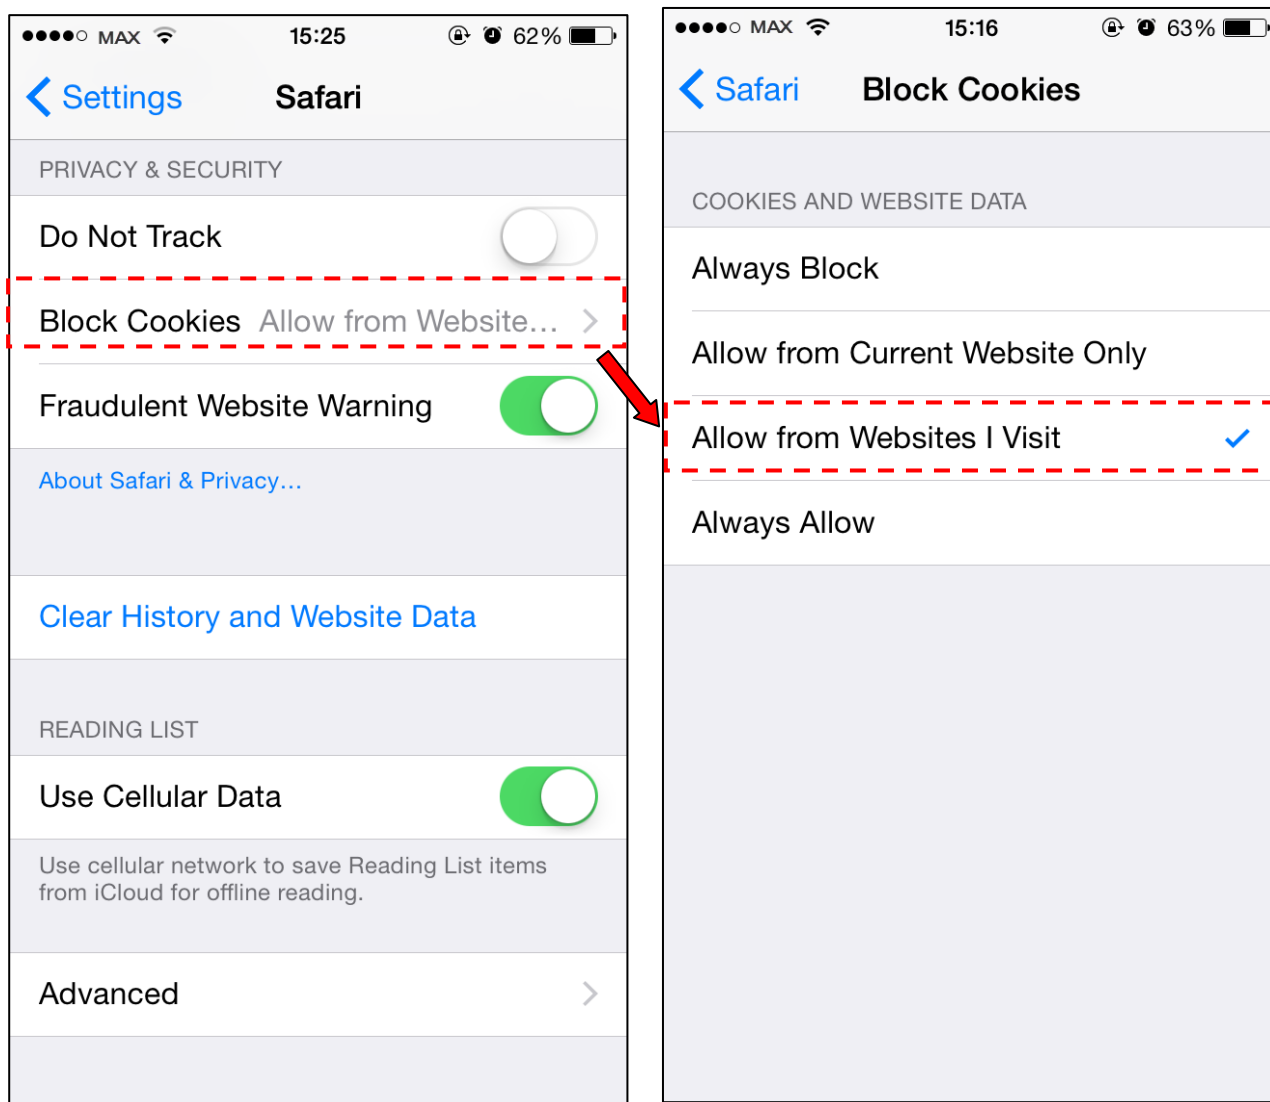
●●●●○ MAX 15:25 62%

Settings Safari

PRIVACY & SECURITY

Do Not Track

Block Cookies Allow from Website...

Fraudulent Website Warning

About Safari & Privacy...

Clear History and Website Data

READING LIST

Use Cellular Data

Use cellular network to save Reading List items from iCloud for offline reading.

Advanced

●●●●○ MAX 15:16 63%

Safari Block Cookies

COOKIES AND WEBSITE DATA

Always Block

Allow from Current Website Only

Allow from Websites I Visit

Always Allow